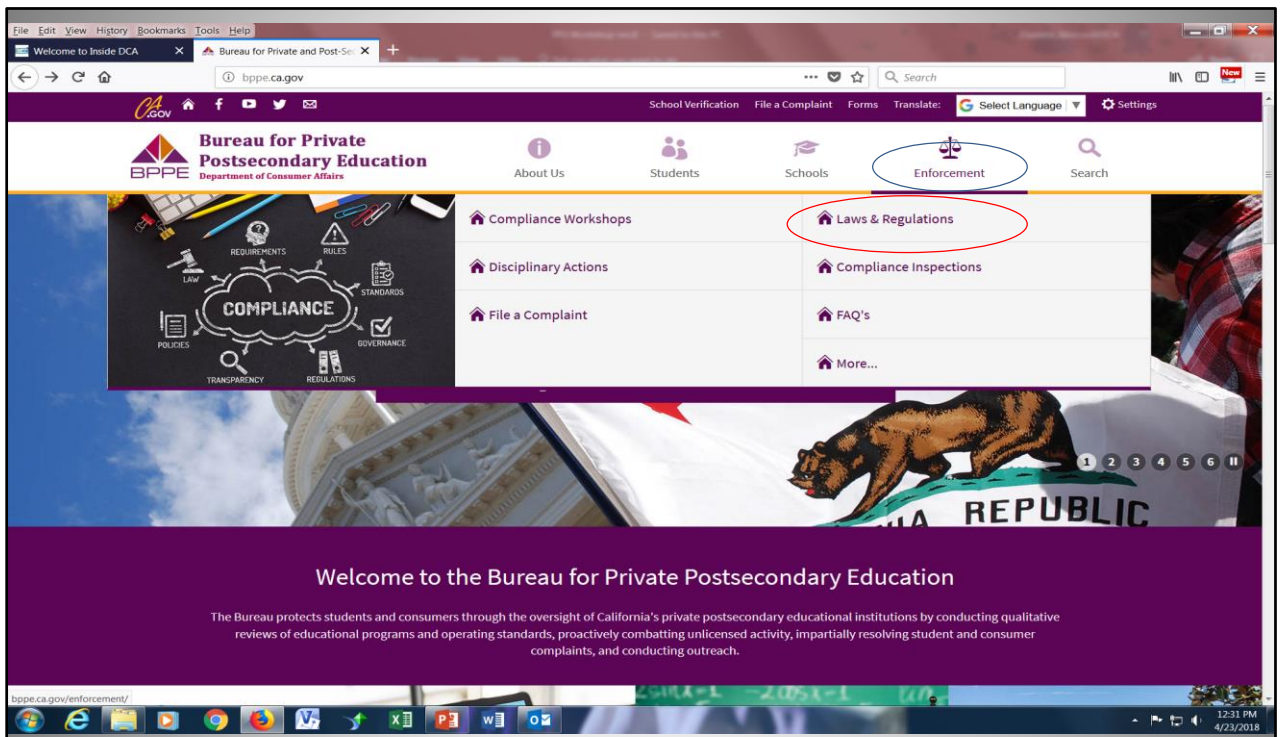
File Edit View History Bookmarks Tools Help

Welcome to Inside DCA
Bureau for Private and Post-Sec

bppe.ca.gov

Search

New

CA.GOV

School Verification File a Complaint Forms Translate: Select Language Settings

Bureau for Private Postsecondary Education
BPPE Department of Consumer Affairs

About Us
Students
Schools
Enforcement
Search

REQUIREMENTS RULES LAW STANDARDS COMPLIANCE POLICIES GOVERNANCE TRANSPARENCY REGULATIONS

Compliance Workshops
Laws & Regulations
Disciplinary Actions
Compliance Inspections
File a Complaint
FAQ's
More...

1 2 3 4 5 6

REPUBLIC

Welcome to the Bureau for Private Postsecondary Education

The Bureau protects students and consumers through the oversight of California's private postsecondary educational institutions by conducting qualitative reviews of educational programs and operating standards, proactively combatting unlicensed activity, impartially resolving student and consumer complaints, and conducting outreach.

bppe.ca.gov/enforcement/

12:31 PM
4/23/2018